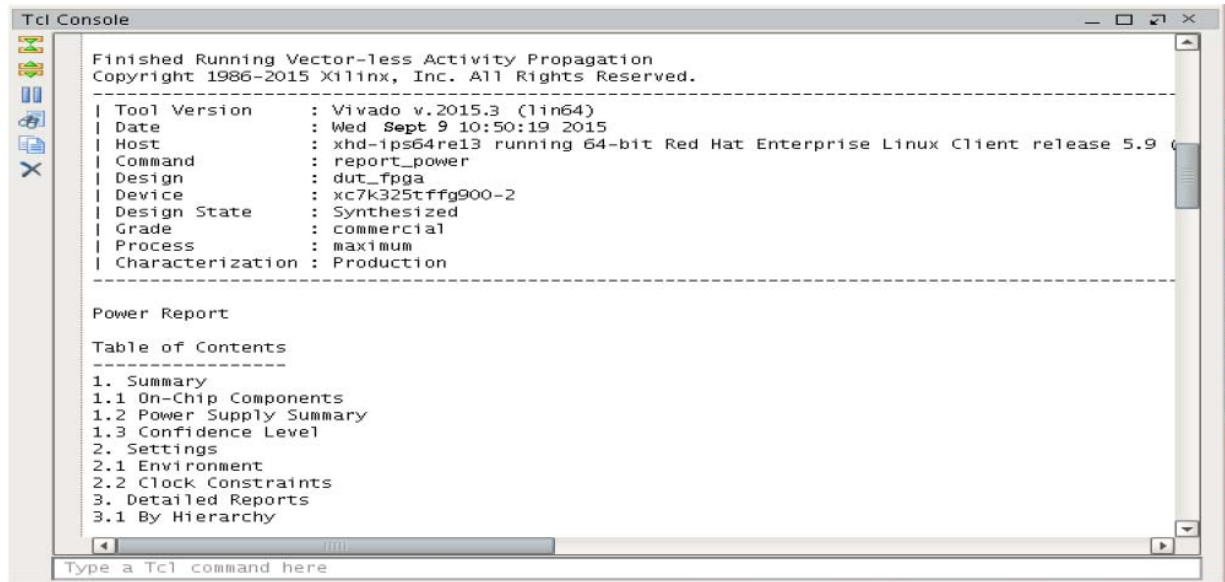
Tcl Console

Finished Running Vector-less Activity Propagation
Copyright 1986-2015 Xilinx, Inc. All Rights Reserved.
--------------------------------------------------------------------------------
| Tool Version : Vivado v.2015.3 (lin64)
| Date : Wed Sept 9 10:50:19 2015
| Host : xhd-ips64re13 running 64-bit Red Hat Enterprise Linux Client release 5.9 (
| Command : report_power
| Design : dut_fpga
| Device : xc7k325tffg900-2
| Design State : Synthesized
| Grade : commercial
| Process : maximum
| Characterization : Production
--------------------------------------------------------------------------------

Power Report

Table of Contents
-----------------
1. Summary
1.1 On-Chip Components
1.2 Power Supply Summary
1.3 Confidence Level
2. Settings
2.1 Environment
2.2 Clock Constraints
3. Detailed Reports
3.1 By Hierarchy

Type a Tcl command here